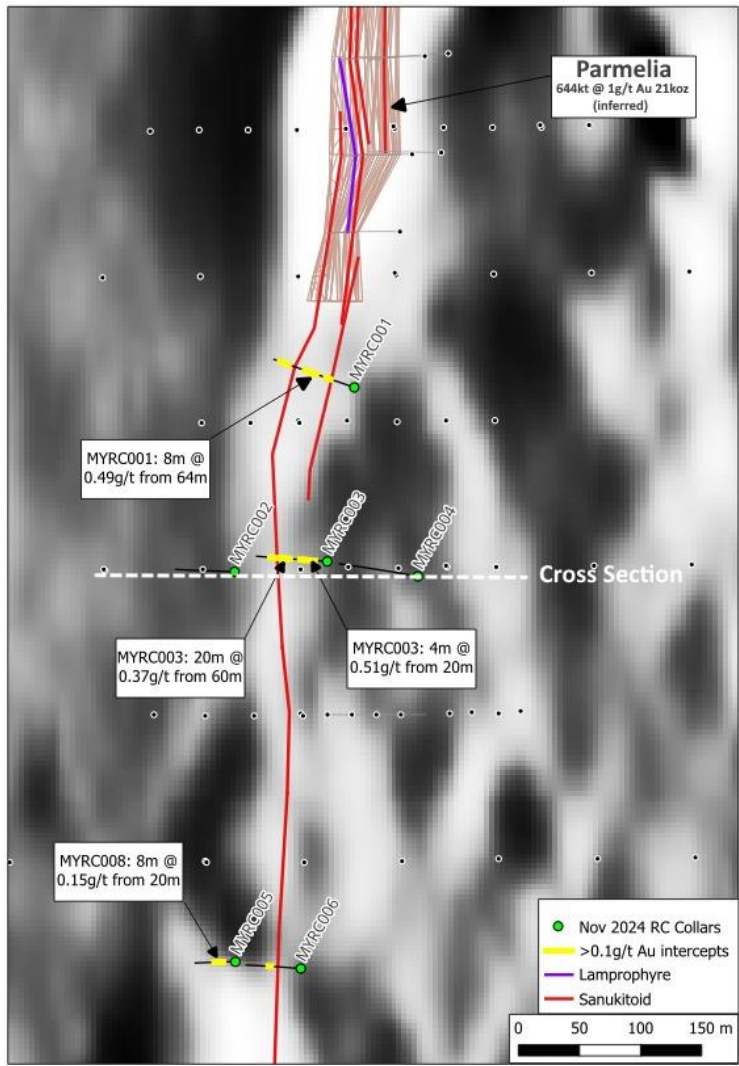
Parmelia
644kt @ 1g/t Au 21koz
(inferred)

MYRC001

MYRC001: 8m @ 0.49g/t from 64m

MYRC002

MYRC003

MYRC004

Cross Section

MYRC003: 20m @ 0.37g/t from 60m

MYRC003: 4m @ 0.51g/t from 20m

MYRC008: 8m @ 0.15g/t from 20m

MYRC005

MYRC006

Nov 2024 RC Collars
>0.1g/t Au intercepts
Lamprophyre
Sanukitoid

0 50 100 150 m